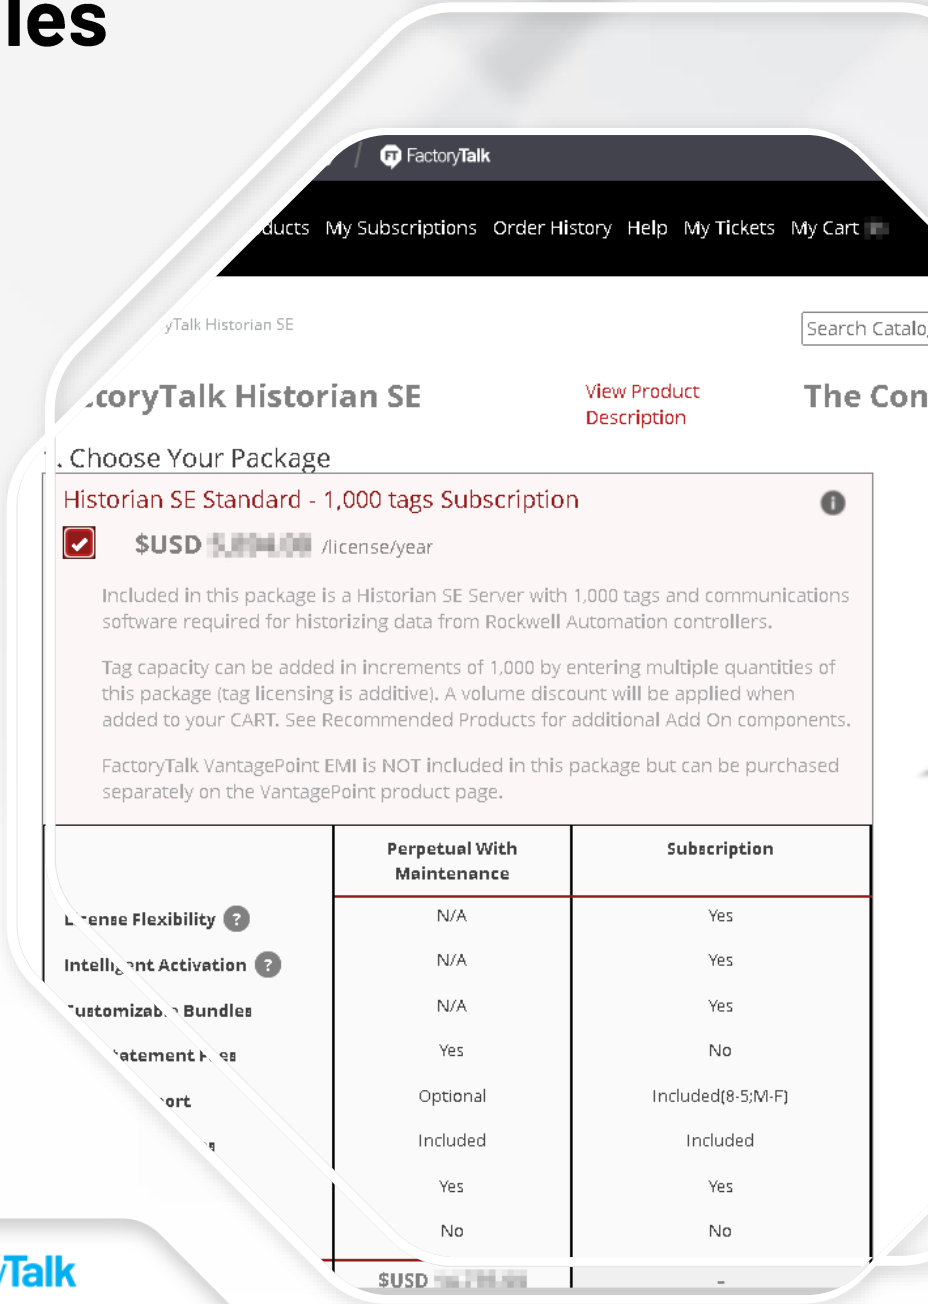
les

FactoryTalk

ducts My Subscriptions Order History Help My Tickets My Cart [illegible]

yTalk Historian SE

Search Catalo

ctoryTalk Historian SE

View Product Description

The Con

. Choose Your Package

Historian SE Standard - 1,000 tags Subscription

$USD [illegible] /license/year

Included in this package is a Historian SE Server with 1,000 tags and communications software required for historizing data from Rockwell Automation controllers.

Tag capacity can be added in increments of 1,000 by entering multiple quantities of this package (tag licensing is additive). A volume discount will be applied when added to your CART. See Recommended Products for additional Add On components.

FactoryTalk VantagePoint EMI is NOT included in this package but can be purchased separately on the VantagePoint product page.

| | Perpetual With Maintenance | Subscription |
|---|---|---|
| L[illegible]ense Flexibility | N/A | Yes |
| Intell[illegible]nt Activation | N/A | Yes |
| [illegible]ustomizab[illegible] Bundles | N/A | Yes |
| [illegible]atement F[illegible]es | Yes | No |
| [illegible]ort | Optional | Included(8-5;M-F) |
| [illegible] | Included | Included |
| | Yes | Yes |
| | No | No |
| | $USD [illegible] | - |

Talk